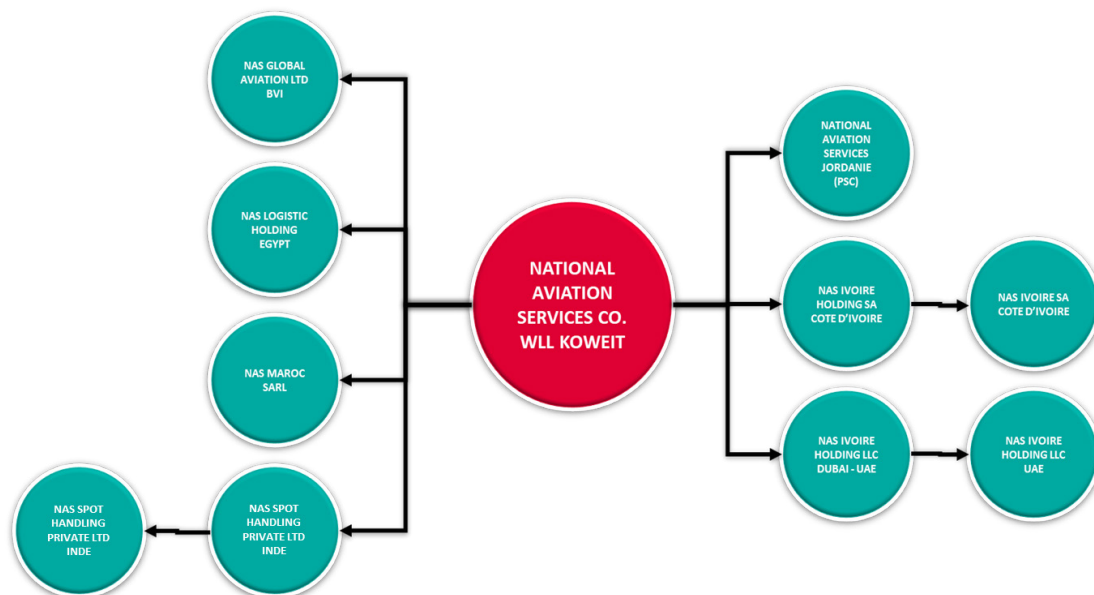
NAS GLOBAL AVIATION LTD BVI

NAS LOGISTIC HOLDING EGYPT

NAS MAROC SARL

NAS SPOT HANDLING PRIVATE LTD INDE

NAS SPOT HANDLING PRIVATE LTD INDE

NATIONAL AVIATION SERVICES CO. WLL KOWEIT

NATIONAL AVIATION SERVICES JORDANIE (PSC)

NAS IVOIRE HOLDING SA COTE D'IVOIRE

NAS IVOIRE SA COTE D'IVOIRE

NAS IVOIRE HOLDING LLC DUBAI - UAE

NAS IVOIRE HOLDING LLC UAE